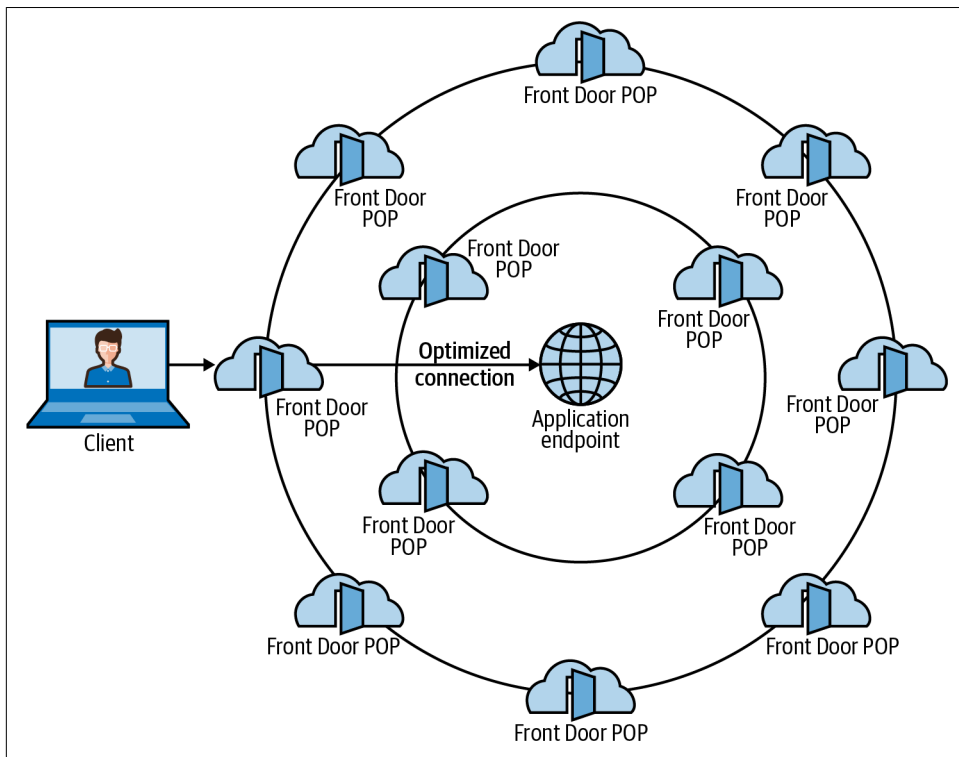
Front Door POP

Front Door POP

Front Door POP

Front Door POP

Front Door POP

Client

Front Door POP

Optimized connection

Application endpoint

Front Door POP

Front Door POP

Front Door POP

Front Door POP

Front Door POP

Front Door POP

Front Door POP